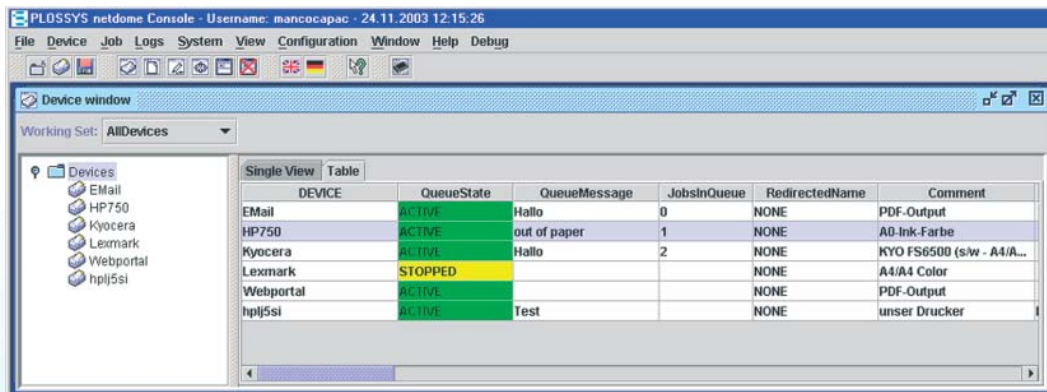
PLOSSYS netdome Console - Username: mancocapac - 24.11.2003 12:15:26

File Device Job Logs System View Configuration Window Help Debug

Device window

Working Set: AllDevices

Devices
EMail
HP750
Kyocera
Lexmark
Webportal
hplj5si

Single View | Table

| DEVICE | QueueState | QueueMessage | JobsInQueue | RedirectedName | Comment |
|---|---|---|---|---|---|
| EMail | ACTIVE | Hallo | 0 | NONE | PDF-Output |
| HP750 | ACTIVE | out of paper | 1 | NONE | A0-Ink-Farbe |
| Kyocera | ACTIVE | Hallo | 2 | NONE | KYO FS6500 (s/w - A4/A... |
| Lexmark | STOPPED | | | NONE | A4/A4 Color |
| Webportal | ACTIVE | | | NONE | PDF-Output |
| hplj5si | ACTIVE | Test | | NONE | unser Drucker |